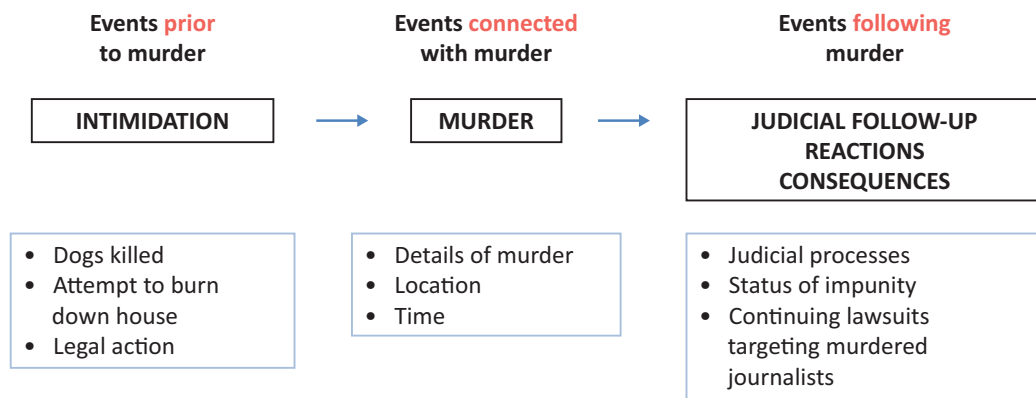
Events prior to murder

INTIMIDATION

- Dogs killed
- Attempt to burn down house
- Legal action

Events connected with murder

MURDER

- Details of murder
- Location
- Time

Events following murder

JUDICIAL FOLLOW-UP
REACTIONS
CONSEQUENCES

- Judicial processes
- Status of impunity
- Continuing lawsuits targeting murdered journalists